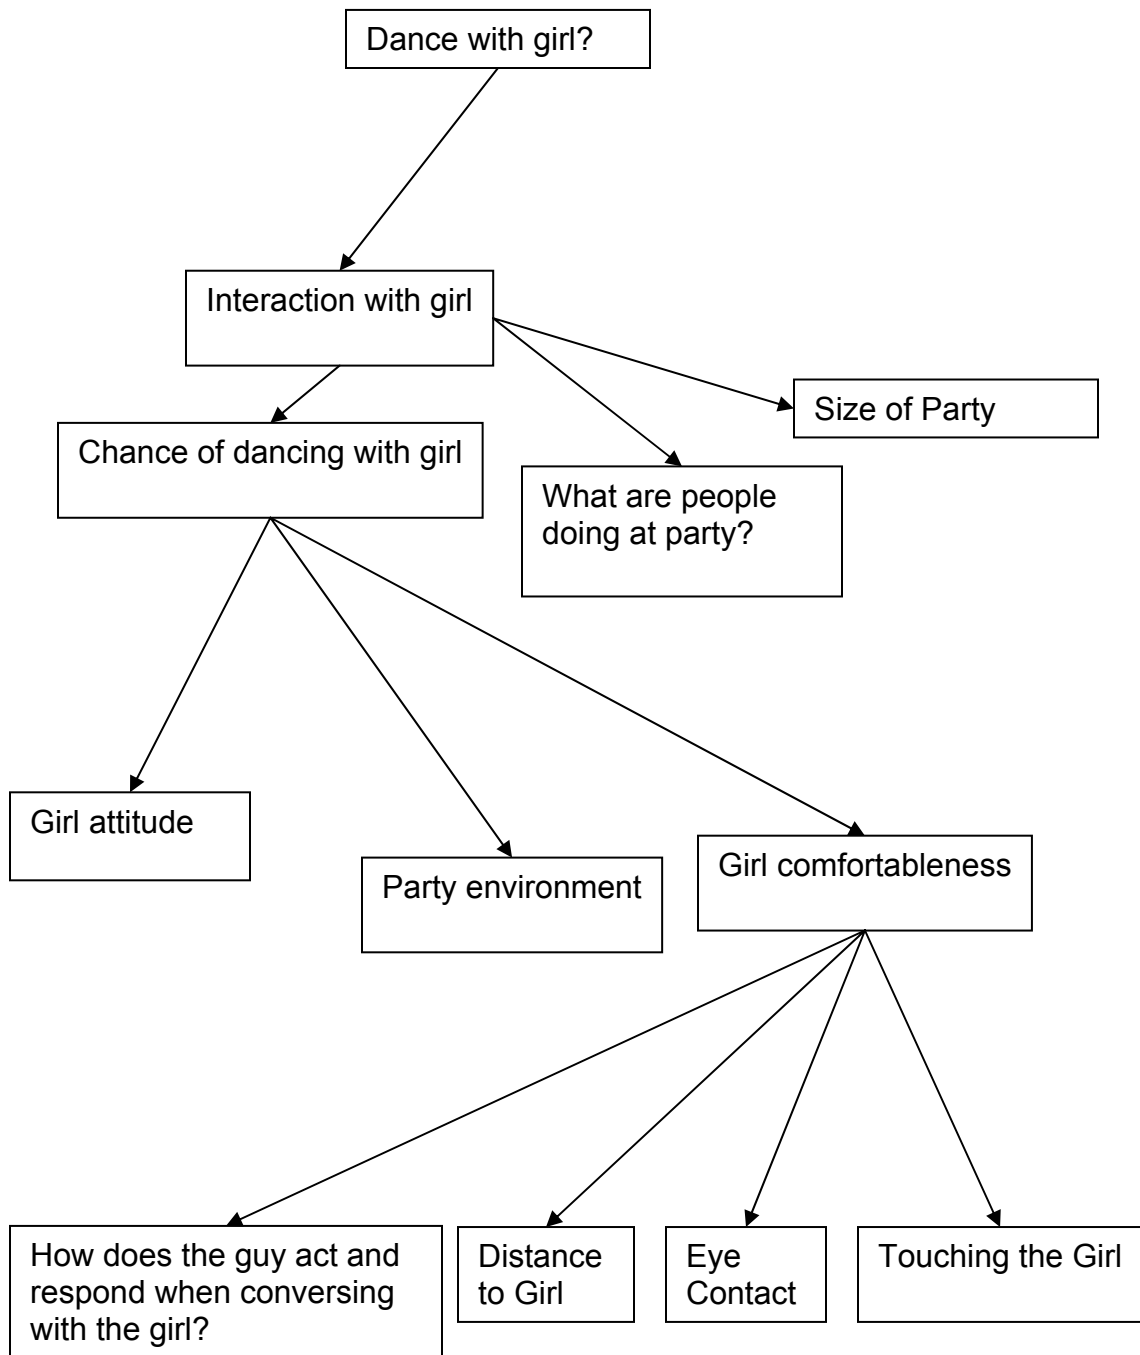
Dance with girl?

Interaction with girl

Chance of dancing with girl

Size of Party

What are people doing at party?

Girl attitude

Party environment

Girl comfortableness

How does the guy act and respond when conversing with the girl?

Distance to Girl

Eye Contact

Touching the Girl